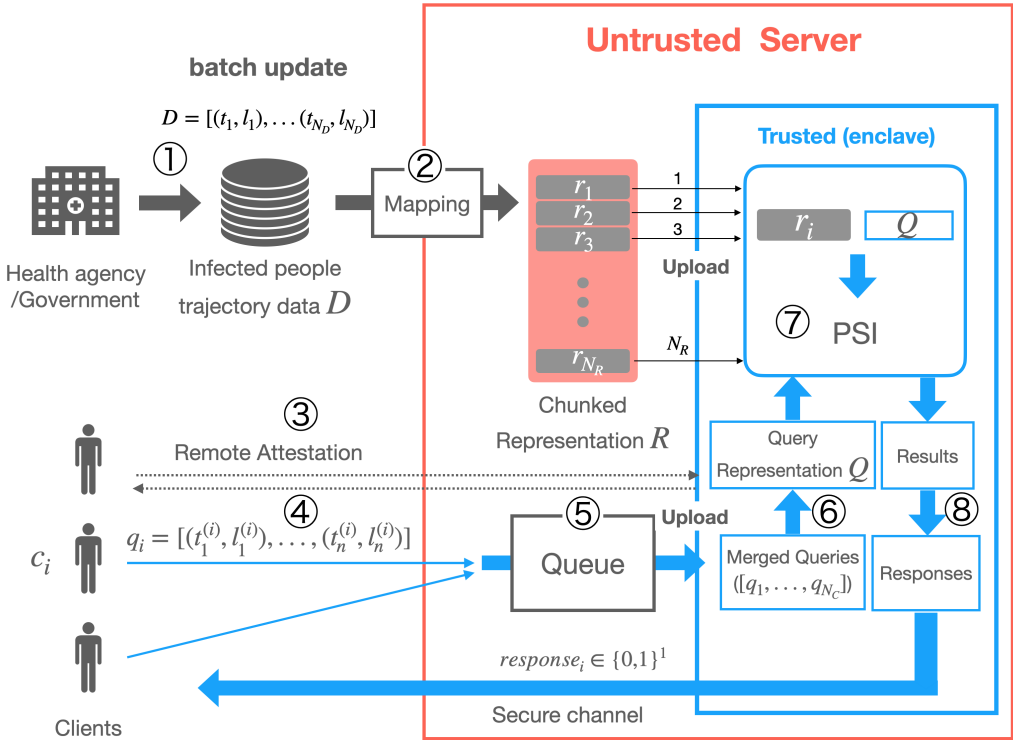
Untrusted Server

batch update

$D = [(t_1, l_1), \ldots (t_{N_D}, l_{N_D})]$

①

②

Mapping

Health agency /Government

Infected people trajectory data $D$

$r_1$

$r_2$

$r_3$

$r_{N_R}$

1

2

3

$N_R$

Upload

Chunked Representation $R$

Trusted (enclave)

$r_i$

$Q$

⑦

PSI

③

Remote Attestation

Query Representation $Q$

Results

④

$c_i$

$q_i = [(t_1^{(i)}, l_1^{(i)}), \ldots, (t_n^{(i)}, l_n^{(i)})]$

⑤

Queue

Upload

⑥

Merged Queries ($[q_1, \ldots, q_{N_C}]$)

⑧

Responses

$response_i \in \{0,1\}^1$

Clients

Secure channel